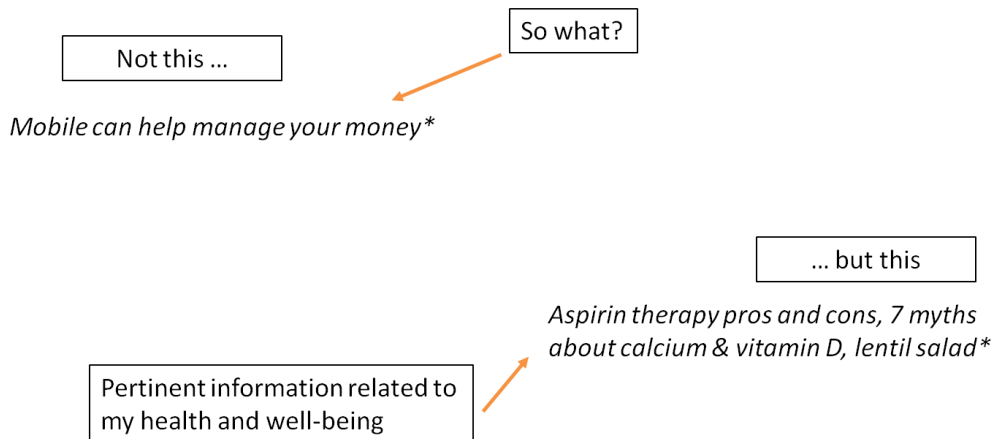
Not this …

So what?

*Mobile can help manage your money**

… but this

*Aspirin therapy pros and cons, 7 myths about calcium & vitamin D, lentil salad**

Pertinent information related to my health and well-being